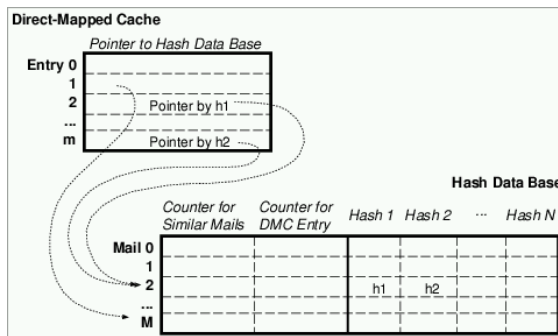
Direct-Mapped Cache

Pointer to Hash Data Base

Entry 0
1
2
...
m

Pointer by h1
Pointer by h2

Hash Data Base

Counter for Similar Mails
Counter for DMC Entry
Hash 1
Hash 2
...
Hash N

Mail 0
1
2
...
M

h1
h2